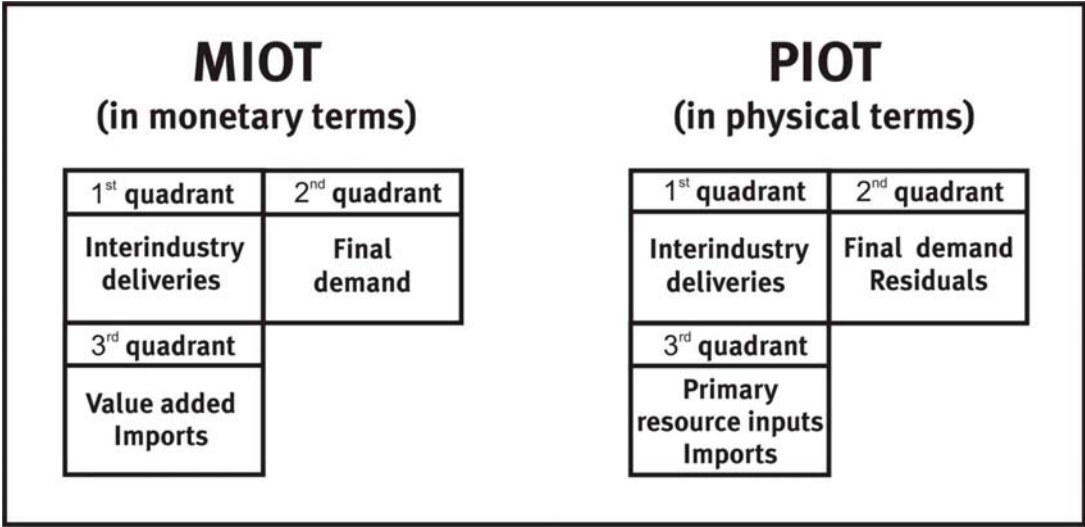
MIOT
(in monetary terms)

| $1^{st}$ quadrant | $2^{nd}$ quadrant |
|---|---|
| Interindustry deliveries | Final demand |
| $3^{rd}$ quadrant | |
| Value added Imports | |

PIOT
(in physical terms)

| $1^{st}$ quadrant | $2^{nd}$ quadrant |
|---|---|
| Interindustry deliveries | Final demand Residuals |
| $3^{rd}$ quadrant | |
| Primary resource inputs Imports | |